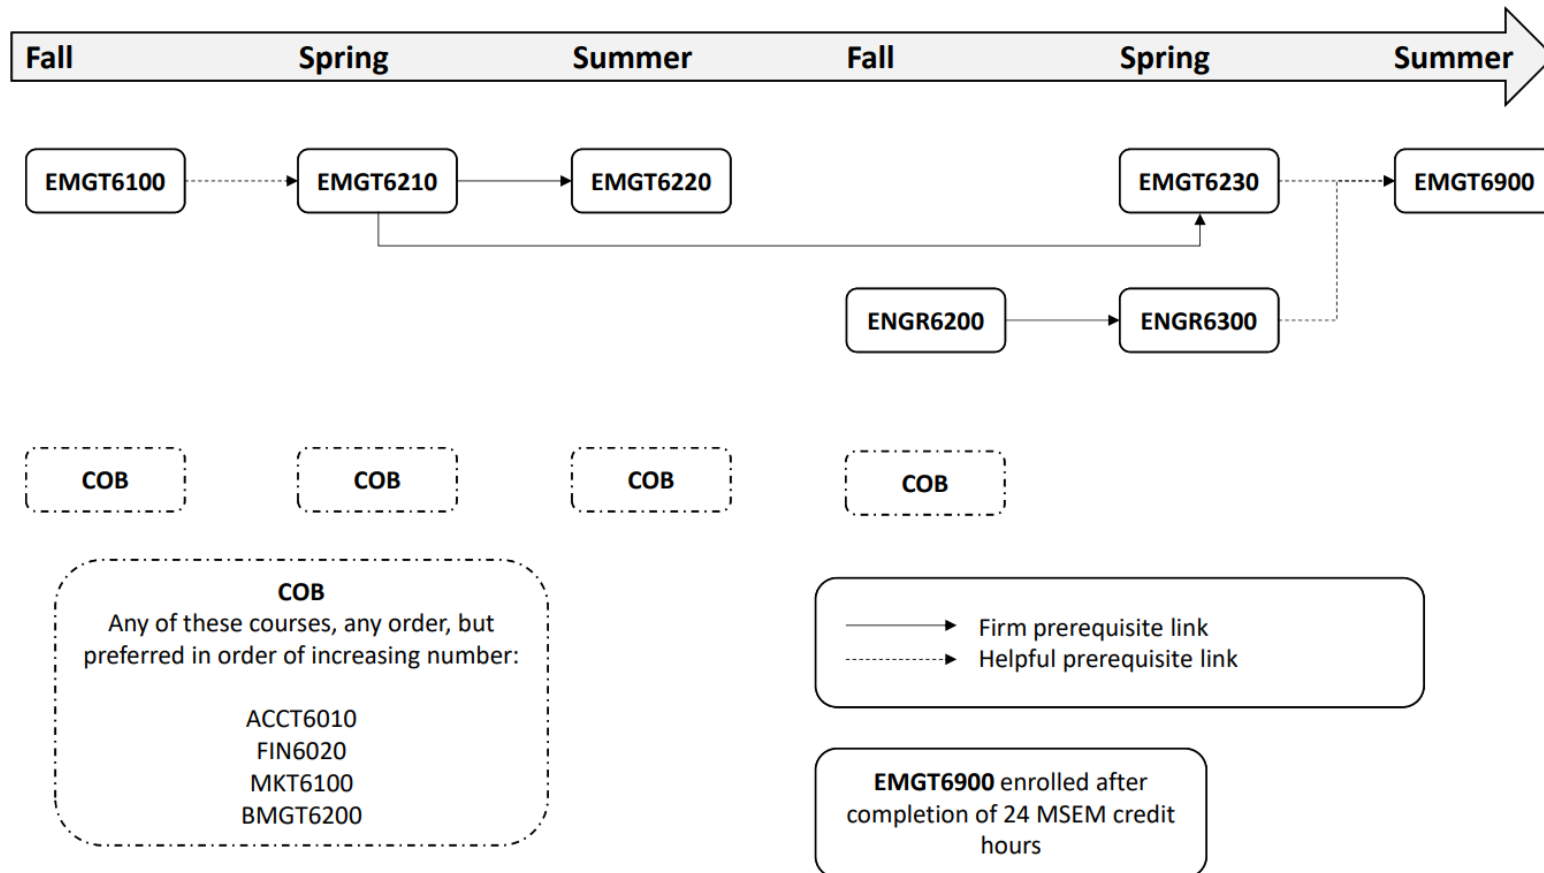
Fall Spring Summer Fall Spring Summer

EMGT6100
EMGT6210
EMGT6220
EMGT6230
EMGT6900

ENGR6200
ENGR6300

COB
COB
COB
COB

COB
Any of these courses, any order, but preferred in order of increasing number:

ACCT6010
FIN6020
MKT6100
BMGT6200

Firm prerequisite link
Helpful prerequisite link

EMGT6900 enrolled after completion of 24 MSEM credit hours